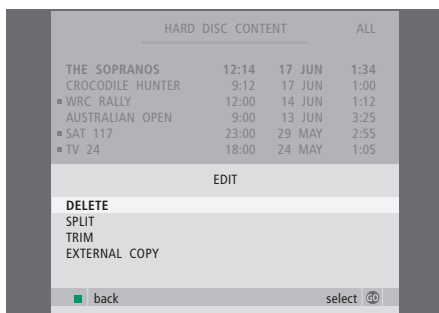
HARD DISC CONTENT ALL

| | | | |
|---|---|---|---|
| THE SOPRANOS | 12:14 | 17 JUN | 1:34 |
| CROCODILE HUNTER | 9:12 | 17 JUN | 1:00 |
| WRC RALLY | 12:00 | 14 JUN | 1:12 |
| AUSTRALIAN OPEN | 9:00 | 13 JUN | 3:25 |
| SAT 117 | 23:00 | 29 MAY | 2:55 |
| TV 24 | 18:00 | 24 MAY | 1:05 |

EDIT

DELETE
SPLIT
TRIM
EXTERNAL COPY

back select GO